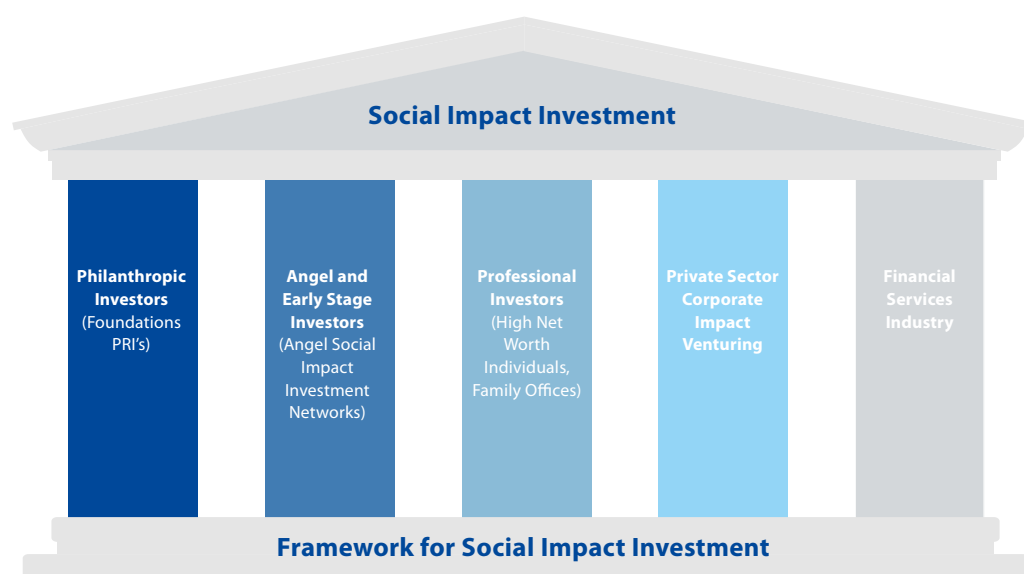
Social Impact Investment

Philanthropic Investors (Foundations PRI's)

Angel and Early Stage Investors (Angel Social Impact Investment Networks)

Professional Investors (High Net Worth Individuals, Family Offices)

Private Sector Corporate Impact Venturing

Financial Services Industry

Framework for Social Impact Investment